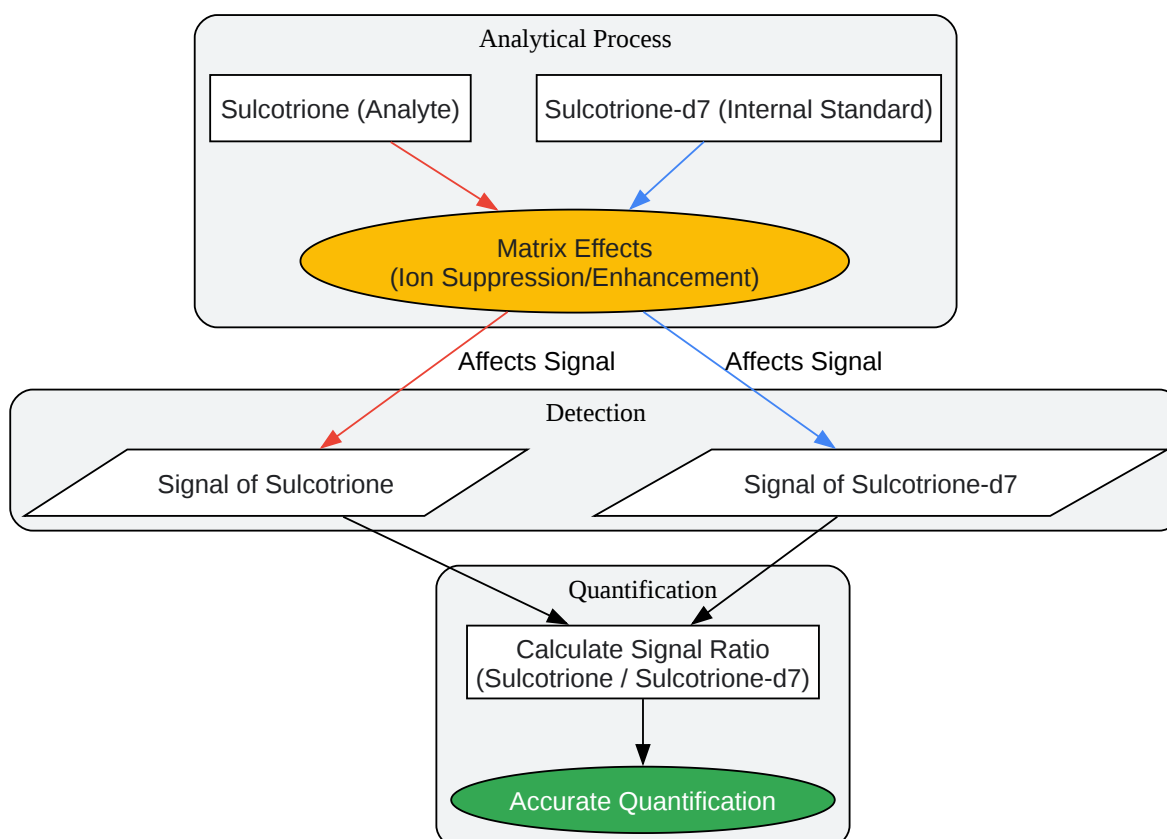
Analytical Process

Sulcotrione (Analyte)

Sulcotrione-d7 (Internal Standard)

Matrix Effects
(Ion Suppression/Enhancement)

Affects Signal

Affects Signal

Detection

Signal of Sulcotrione

Signal of Sulcotrione-d7

Quantification

Calculate Signal Ratio
(Sulcotrione / Sulcotrione-d7)

Accurate Quantification